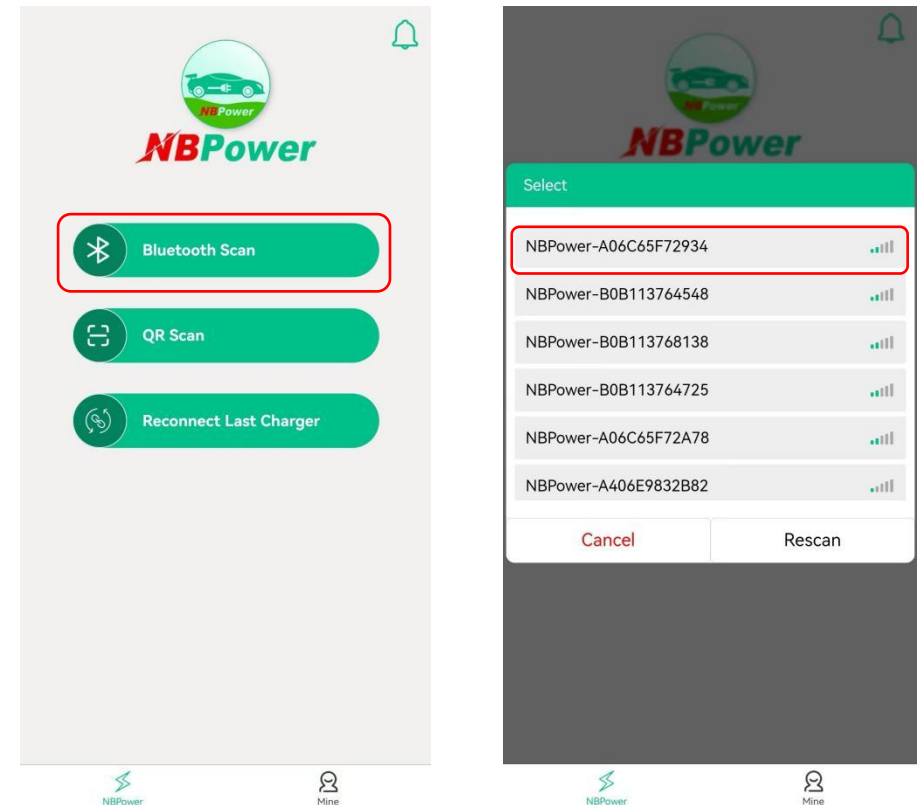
NBPower

NBPower

Bluetooth Scan

QR Scan

Reconnect Last Charger

NBPower Mine

NBPower

NBPower

Select

NBPower-A06C65F72934

NBPower-B0B113764548

NBPower-B0B113768138

NBPower-B0B113764725

NBPower-A06C65F72A78

NBPower-A406E9832B82

Cancel Rescan

NBPower Mine